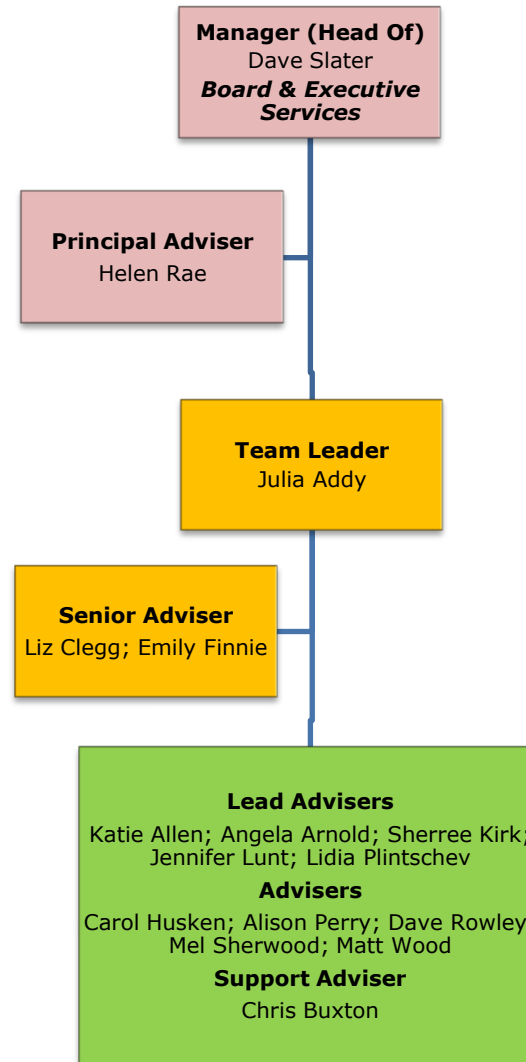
**Manager (Head Of)**
Dave Slater
***Board & Executive Services***

**Principal Adviser**
Helen Rae

**Team Leader**
Julia Addy

**Senior Adviser**
Liz Clegg; Emily Finnie

**Lead Advisers**
Katie Allen; Angela Arnold; Sherree Kirk; Jennifer Lunt; Lidia Plintschev

**Advisers**
Carol Husken; Alison Perry; Dave Rowley Mel Sherwood; Matt Wood

**Support Adviser**
Chris Buxton